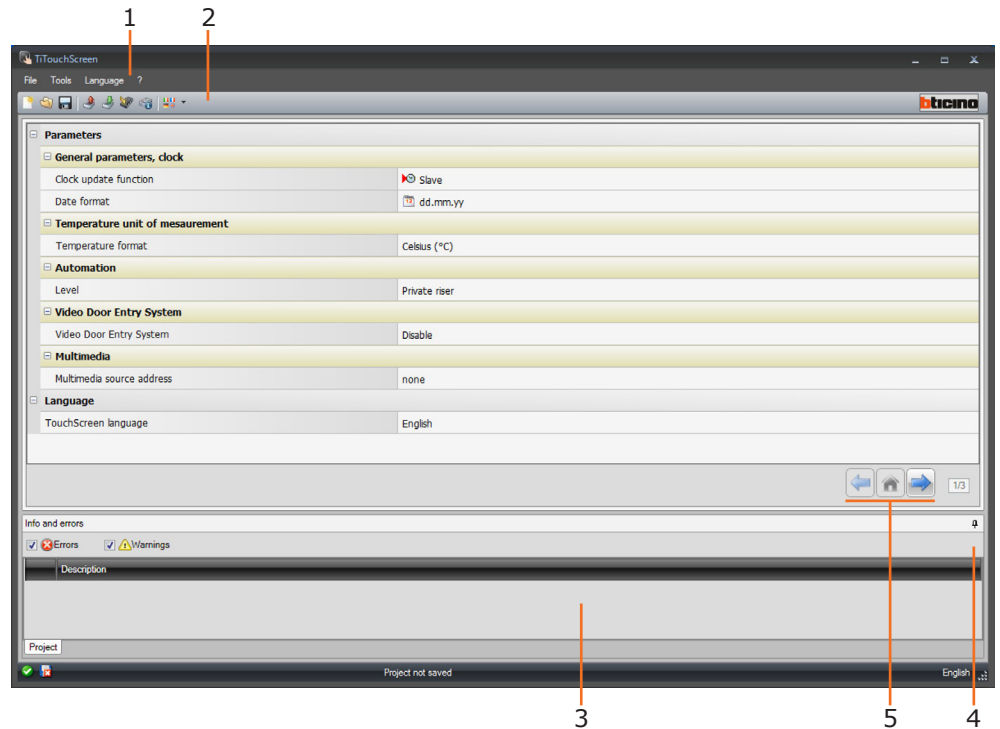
1 2

TiTouchScreen

File Tools Language ?

bticino

Parameters

General parameters, clock

| | |
|---|---|
| Clock update function | Slave |
| Date format | dd.mm.yy |

Temperature unit of mesaurement

| | |
|---|---|
| Temperature format | Celsius (°C) |

Automation

| | |
|---|---|
| Level | Private riser |

Video Door Entry System

| | |
|---|---|
| Video Door Entry System | Disable |

Multimedia

| | |
|---|---|
| Multimedia source address | none |

Language

| | |
|---|---|
| TouchScreen language | English |

1/3

Info and errors

Errors Warnings

Description

Project

Project not saved

English

3 5 4